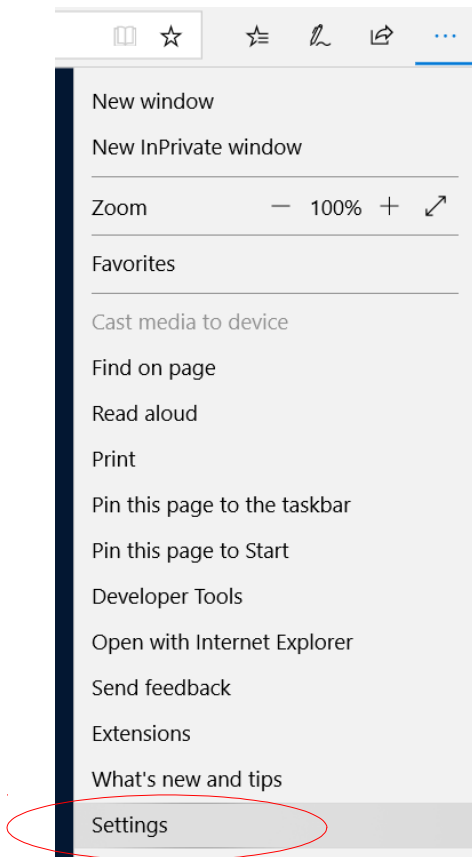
···

New window
New InPrivate window

Zoom — 100% +

Favorites

Cast media to device
Find on page
Read aloud
Print
Pin this page to the taskbar
Pin this page to Start
Developer Tools
Open with Internet Explorer
Send feedback
Extensions
What's new and tips
Settings